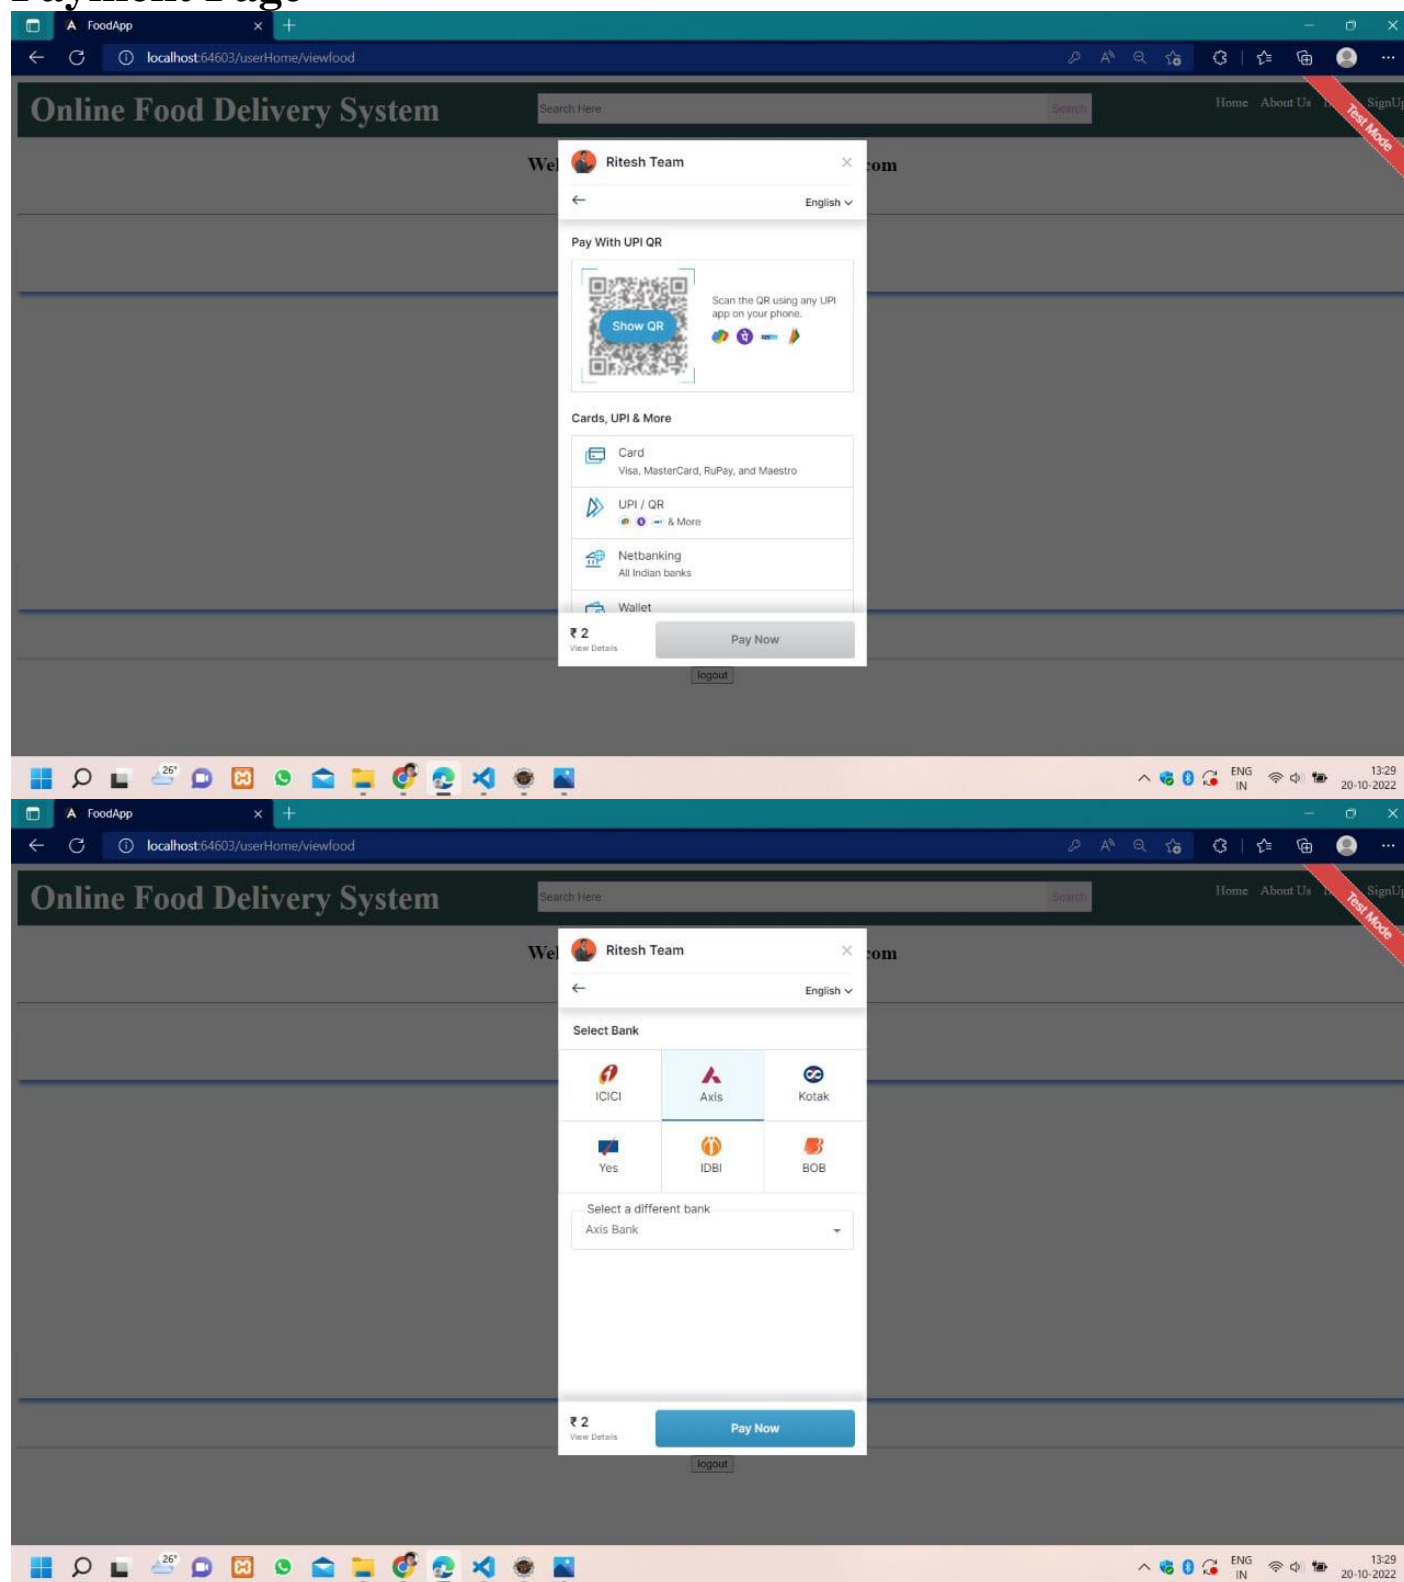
Payment Page

FoodApp
localhost:64603/userHome/viewfood

Online Food Delivery System
Search Here
Search
Home About Us
SignUp
Test Mode

Wel
com

Ritesh Team
English
Pay With UPI QR
Show QR
Scan the QR using any UPI app on your phone.
Cards, UPI & More
Card
Visa, MasterCard, RuPay, and Maestro
UPI / QR
& More
Netbanking
All Indian banks
Wallet
₹ 2
View Details
Pay Now
logout

26°
ENG IN
13:29
20-10-2022

FoodApp
localhost:64603/userHome/viewfood

Online Food Delivery System
Search Here
Search
Home About Us
SignUp
Test Mode

Wel
com

Ritesh Team
English
Select Bank
ICICI
Axis
Kotak
Yes
IDBI
BOB
Select a different bank
Axis Bank
₹ 2
View Details
Pay Now
logout

26°
ENG IN
13:29
20-10-2022